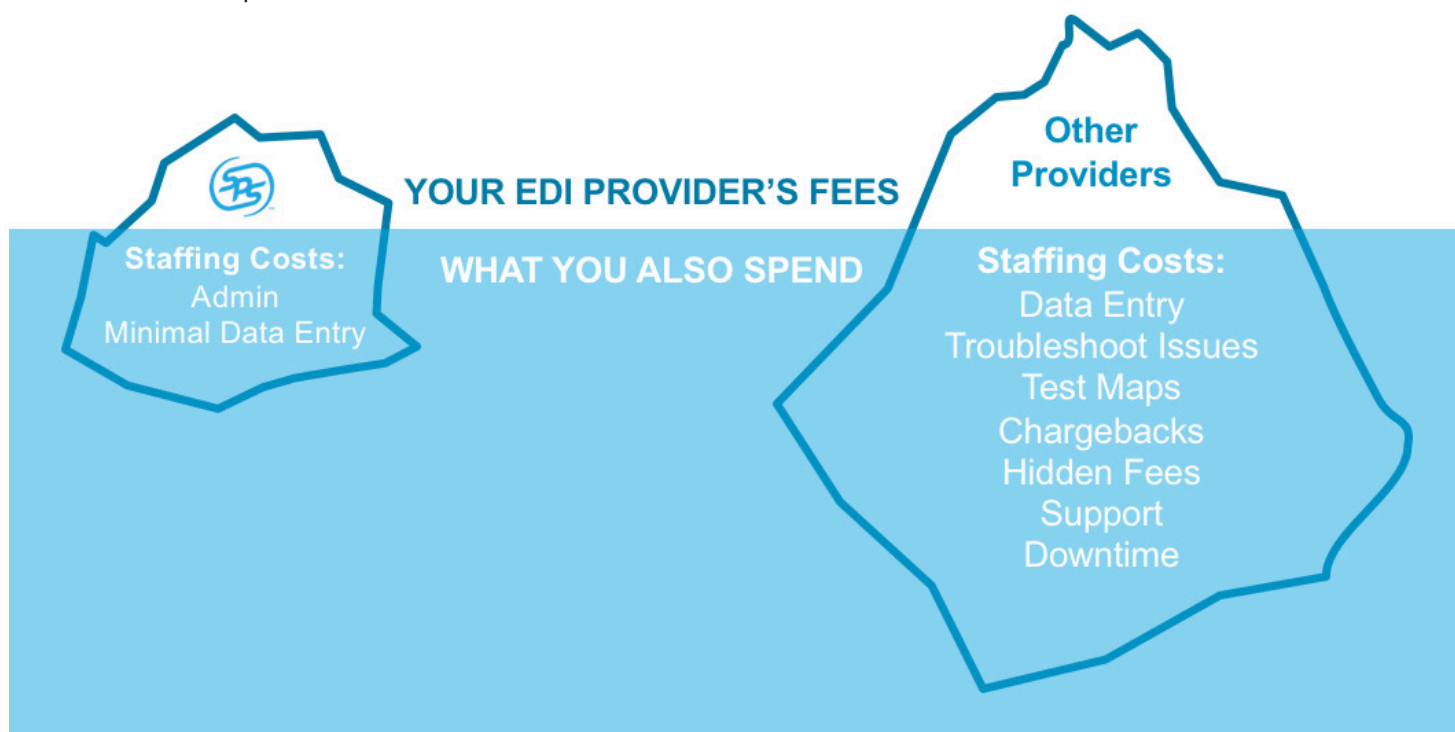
SPS

YOUR EDI PROVIDER'S FEES

Other Providers

Staffing Costs:
Admin
Minimal Data Entry

WHAT YOU ALSO SPEND

Staffing Costs:
Data Entry
Troubleshoot Issues
Test Maps
Chargebacks
Hidden Fees
Support
Downtime